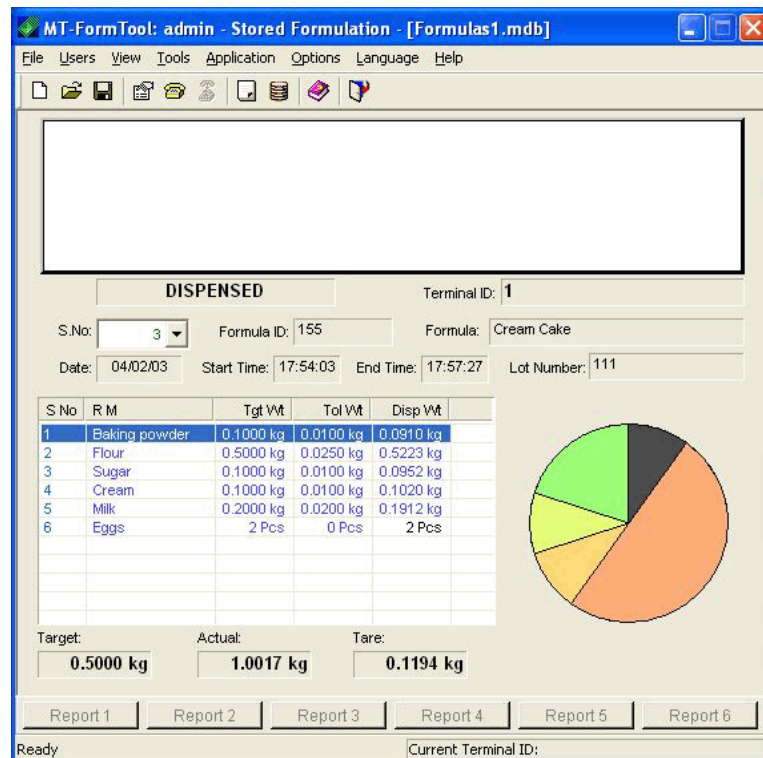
MT-FormTool: admin - Stored Formulation - [Formulas1.mdb]

File Users View Tools Application Options Language Help

DISPENSED

Terminal ID: 1

S.No: 3

Formula ID: 155

Formula: Cream Cake

Date: 04/02/03

Start Time: 17:54:03

End Time: 17:57:27

Lot Number: 111

| S No | R M | Tgt Wt | Tol Wt | Disp Wt |
|---|---|---|---|---|
| 1 | Baking powder | 0.1000 kg | 0.0100 kg | 0.0910 kg |
| 2 | Flour | 0.5000 kg | 0.0250 kg | 0.5223 kg |
| 3 | Sugar | 0.1000 kg | 0.0100 kg | 0.0952 kg |
| 4 | Cream | 0.1000 kg | 0.0100 kg | 0.1020 kg |
| 5 | Milk | 0.2000 kg | 0.0200 kg | 0.1912 kg |
| 6 | Eggs | 2 Pcs | 0 Pcs | 2 Pcs |

Target: 0.5000 kg

Actual: 1.0017 kg

Tare: 0.1194 kg

Report 1 Report 2 Report 3 Report 4 Report 5 Report 6

Ready

Current Terminal ID: